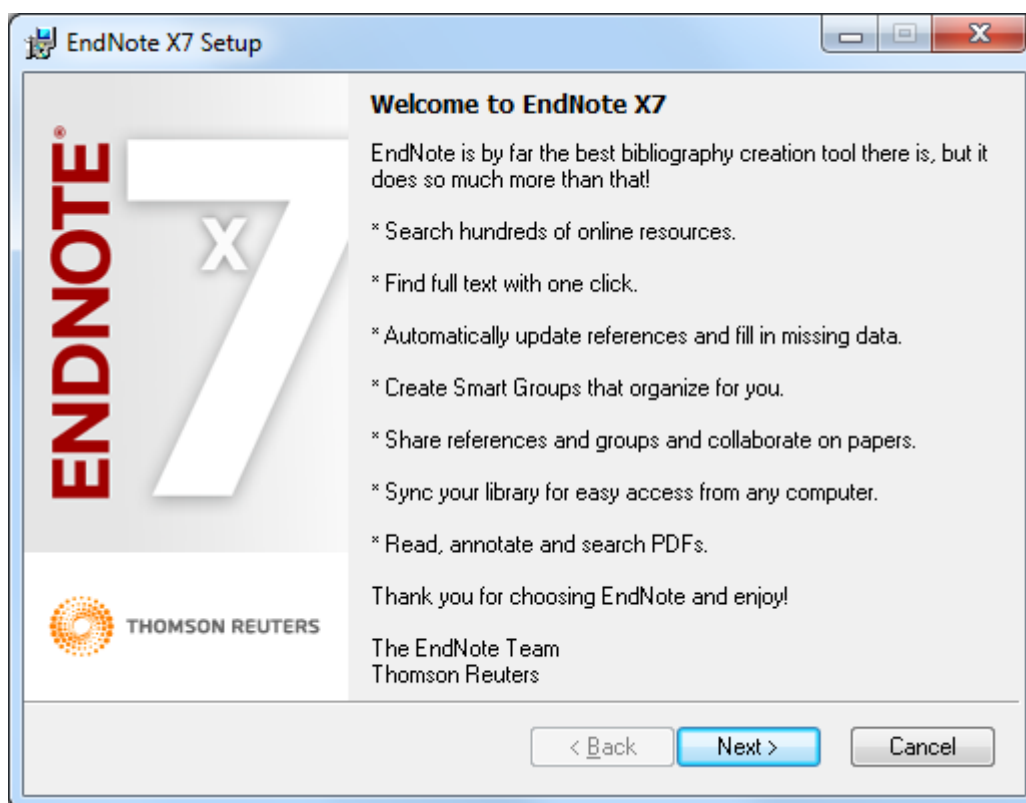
EndNote X7 Setup

ENDNOTE®

X7

THOMSON REUTERS

Welcome to EndNote X7

EndNote is by far the best bibliography creation tool there is, but it does so much more than that!

* Search hundreds of online resources.

* Find full text with one click.

* Automatically update references and fill in missing data.

* Create Smart Groups that organize for you.

* Share references and groups and collaborate on papers.

* Sync your library for easy access from any computer.

* Read, annotate and search PDFs.

Thank you for choosing EndNote and enjoy!

The EndNote Team
Thomson Reuters

< Back Next > Cancel